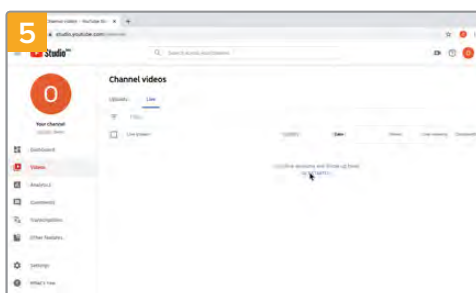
5

Channel videos - YouTube St...

studio.youtube.com

Studio

Search across your channel

O

Your channel

Dashboard

Videos

Analytics

Comments

Transcriptions

Other features

Settings

What's new

Channel videos

Uploads

Live

Filter

Live stream

Date

Views

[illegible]

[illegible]